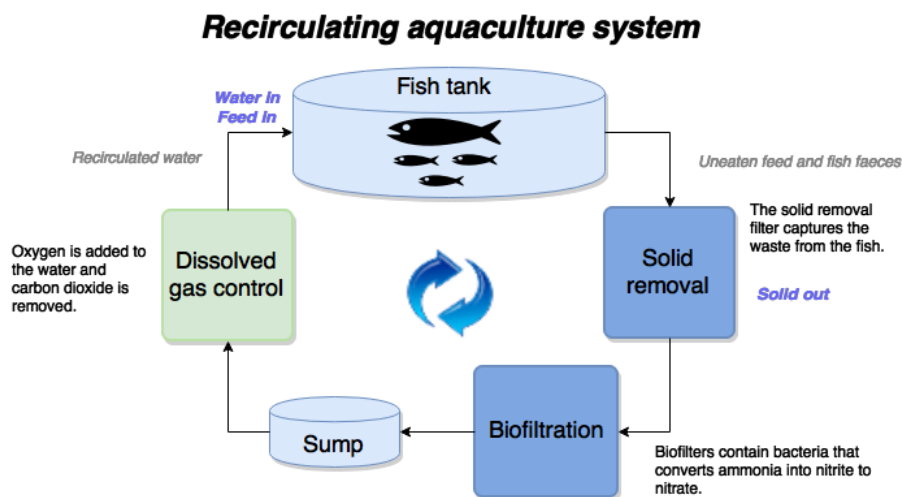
Recirculating aquaculture system

Water in
Feed in

Fish tank

Recirculated water

Uneaten feed and fish faeces

The solid removal filter captures the waste from the fish.

Oxygen is added to the water and carbon dioxide is removed.

Dissolved gas control

Solid removal

Solid out

Sump

Biofiltration

Biofilters contain bacteria that converts ammonia into nitrite to nitrate.